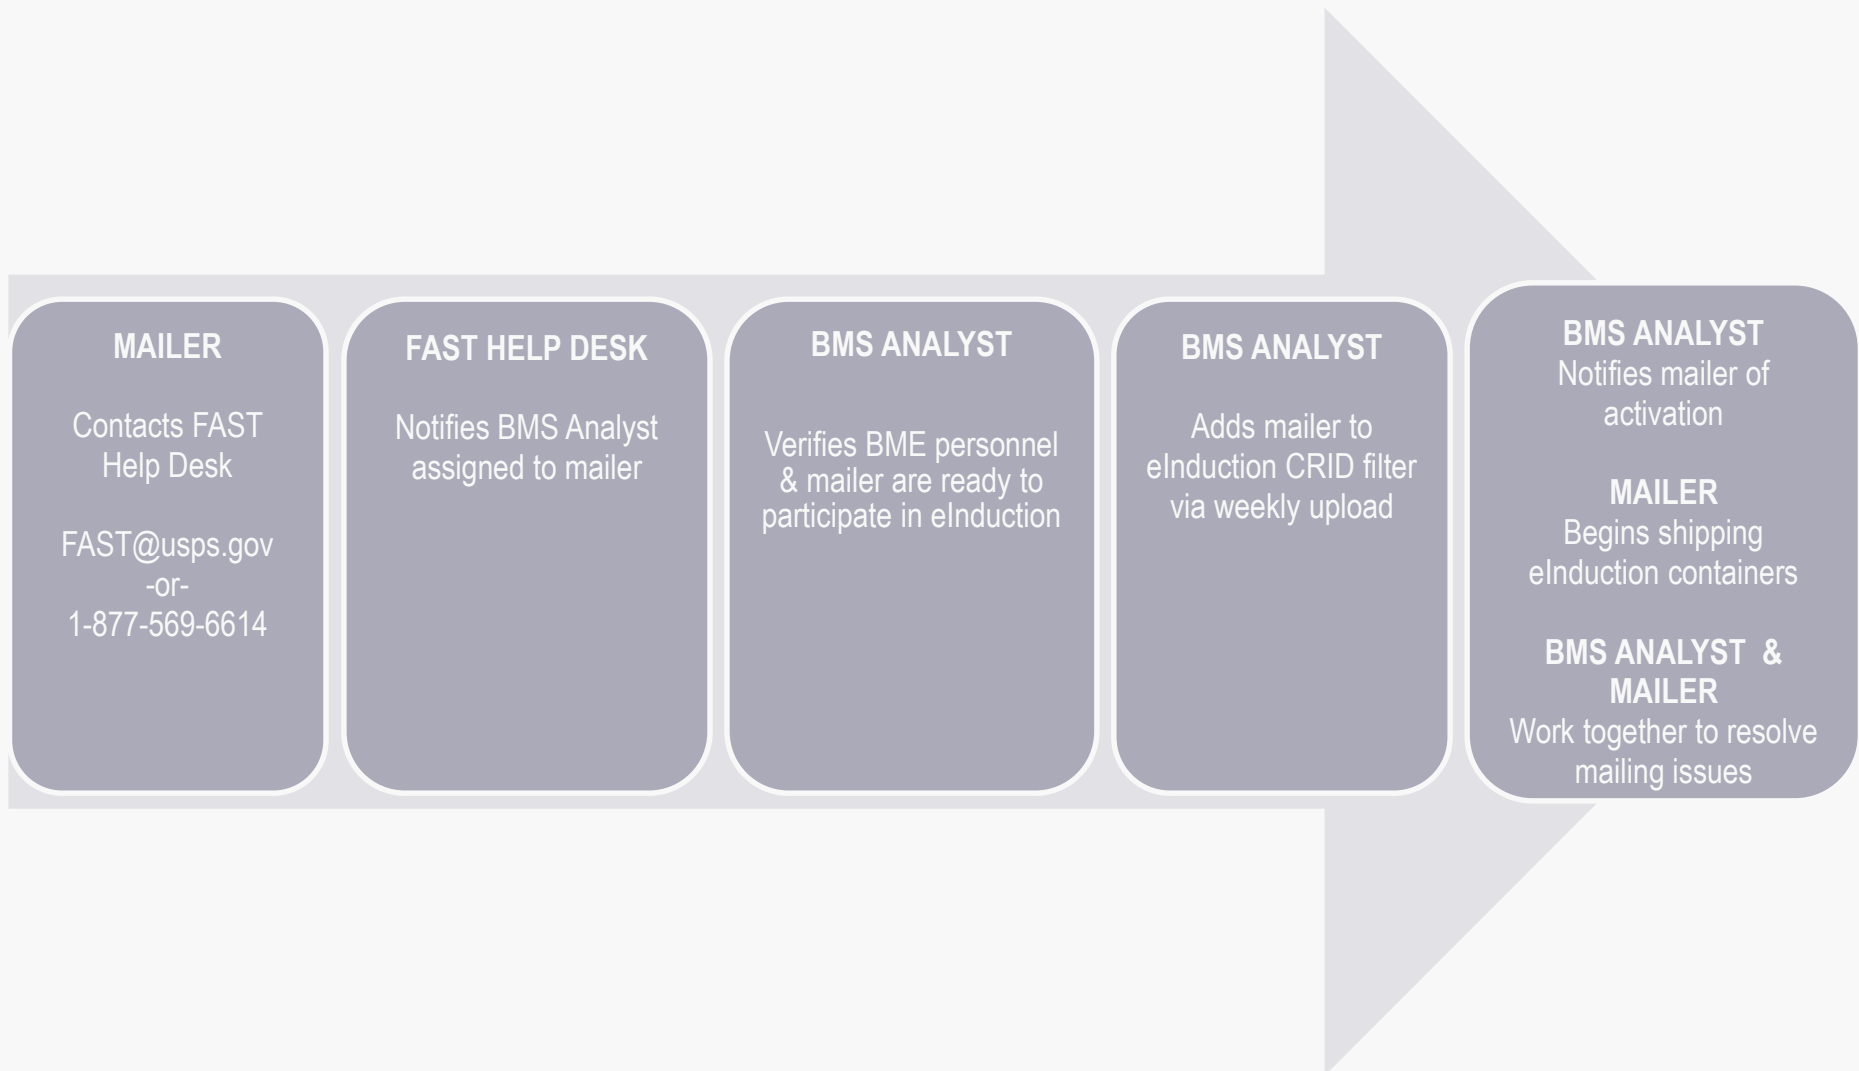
MAILER

Contacts FAST Help Desk

FAST@usps.gov
-or-
1-877-569-6614

FAST HELP DESK

Notifies BMS Analyst assigned to mailer

BMS ANALYST

Verifies BME personnel & mailer are ready to participate in eInduction

BMS ANALYST

Adds mailer to eInduction CRID filter via weekly upload

BMS ANALYST
Notifies mailer of activation

MAILER
Begins shipping eInduction containers

BMS ANALYST & MAILER
Work together to resolve mailing issues